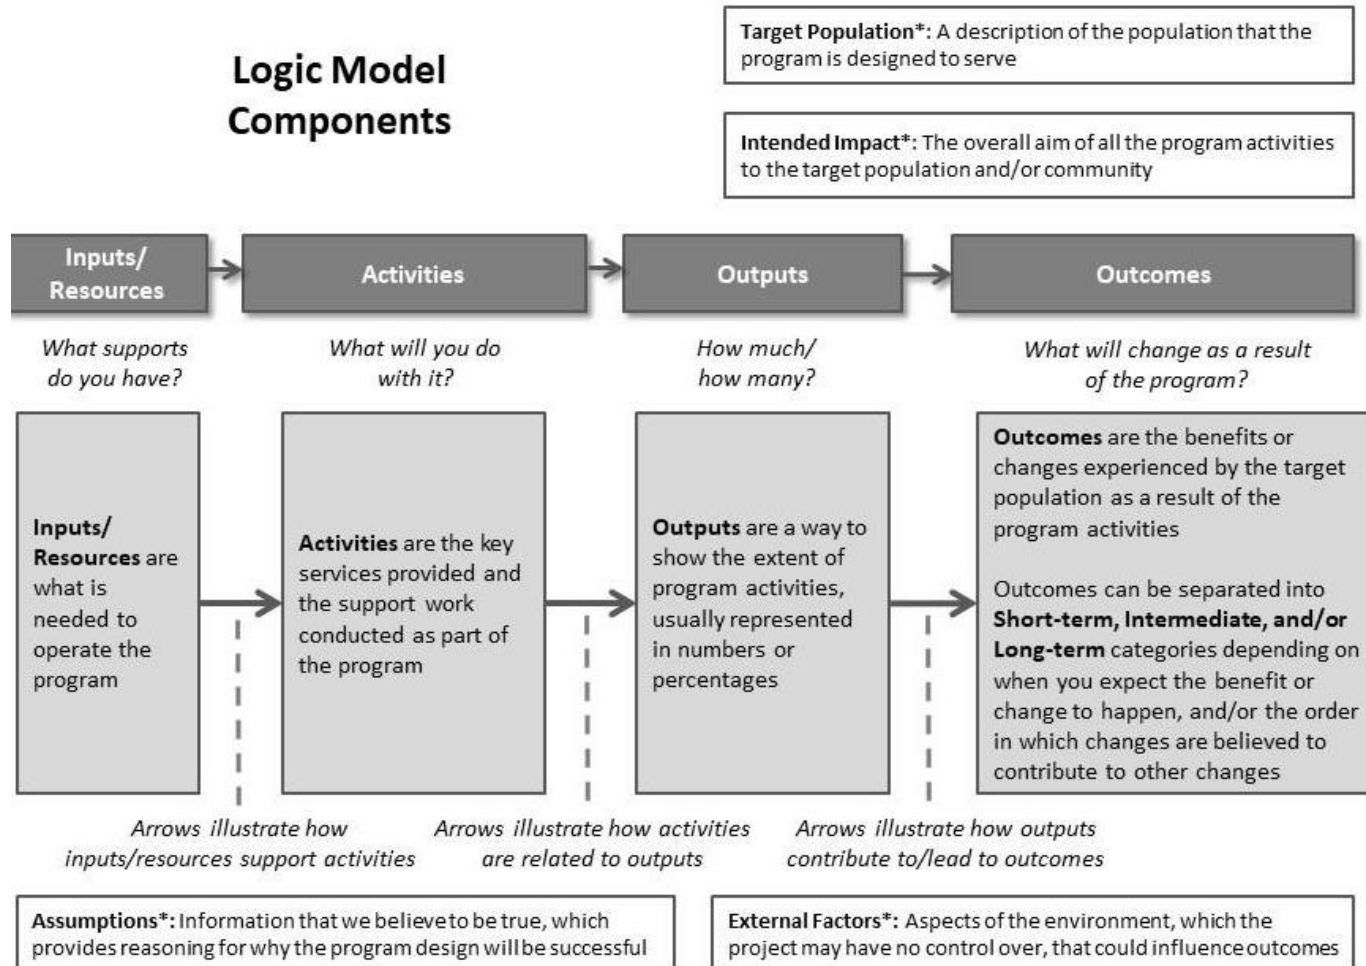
Logic Model Components

Target Population*: A description of the population that the program is designed to serve

Intended Impact*: The overall aim of all the program activities to the target population and/or community

Inputs/ Resources

Activities

Outputs

Outcomes

What supports do you have?

What will you do with it?

How much/ how many?

What will change as a result of the program?

Inputs/ Resources are what is needed to operate the program

Activities are the key services provided and the support work conducted as part of the program

Outputs are a way to show the extent of program activities, usually represented in numbers or percentages

Outcomes are the benefits or changes experienced by the target population as a result of the program activities

Outcomes can be separated into Short-term, Intermediate, and/or Long-term categories depending on when you expect the benefit or change to happen, and/or the order in which changes are believed to contribute to other changes

Arrows illustrate how inputs/resources support activities

Arrows illustrate how activities are related to outputs

Arrows illustrate how outputs contribute to/lead to outcomes

Assumptions*: Information that we believe to be true, which provides reasoning for why the program design will be successful

External Factors*: Aspects of the environment, which the project may have no control over, that could influence outcomes